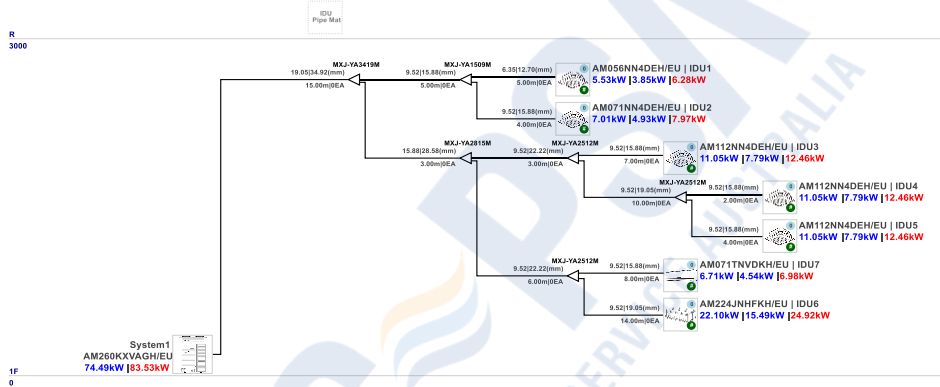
IDU
Pipe Mat

R
3000

MXJ-YA3419M
19.05|34.92(mm)
15.00m|0EA

MXJ-YA1509M
9.52|15.88(mm)
5.00m|0EA

6.35|12.70(mm)
5.00m|0EA

AM056NN4DEH/EU | IDU1
5.53kW |3.85kW |6.28kW

9.52|15.88(mm)
4.00m|0EA

AM071NN4DEH/EU | IDU2
7.01kW |4.93kW |7.97kW

MXJ-YA2815M
15.88|28.58(mm)
3.00m|0EA

MXJ-YA2512M
9.52|22.22(mm)
3.00m|0EA

9.52|15.88(mm)
7.00m|0EA

AM112NN4DEH/EU | IDU3
11.05kW |7.79kW |12.46kW

MXJ-YA2512M
9.52|19.05(mm)
10.00m|0EA

9.52|15.88(mm)
2.00m|0EA

AM112NN4DEH/EU | IDU4
11.05kW |7.79kW |12.46kW

9.52|15.88(mm)
4.00m|0EA

AM112NN4DEH/EU | IDU5
11.05kW |7.79kW |12.46kW

MXJ-YA2512M
9.52|22.22(mm)
6.00m|0EA

9.52|15.88(mm)
8.00m|0EA

AM071TNVDKH/EU | IDU7
6.71kW |4.54kW |6.98kW

9.52|19.05(mm)
14.00m|0EA

AM224JNHFKH/EU | IDU6
22.10kW |15.49kW |24.92kW

System1
AM260KXVAGH/EU
74.49kW |83.53kW

1F
0